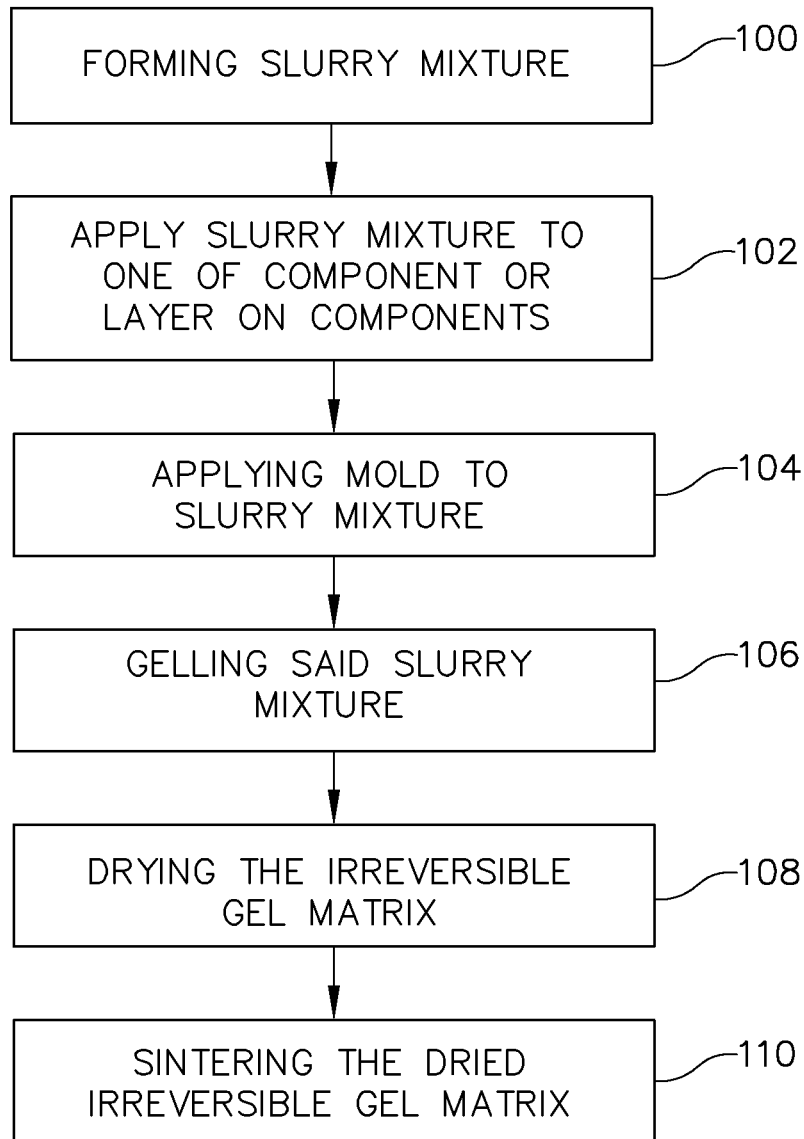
FORMING SLURRY MIXTURE
100

APPLY SLURRY MIXTURE TO ONE OF COMPONENT OR LAYER ON COMPONENTS
102

APPLYING MOLD TO SLURRY MIXTURE
104

GELLING SAID SLURRY MIXTURE
106

DRYING THE IRREVERSIBLE GEL MATRIX
108

SINTERING THE DRIED IRREVERSIBLE GEL MATRIX
110